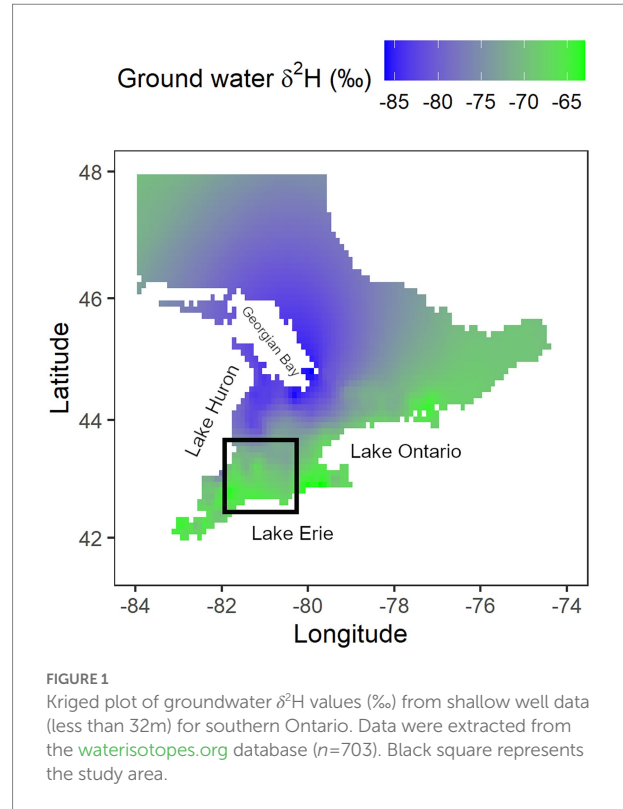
Ground water $\delta^2$H (‰)

-85 -80 -75 -70 -65

48

46

44

42

Latitude

Georgian Bay

Lake Huron

Lake Ontario

Lake Erie

-84 -82 -80 -78 -76 -74

Longitude

FIGURE 1
Kriged plot of groundwater $\delta^2$H values (‰) from shallow well data (less than 32m) for southern Ontario. Data were extracted from the waterisotopes.org database ($n$=703). Black square represents the study area.